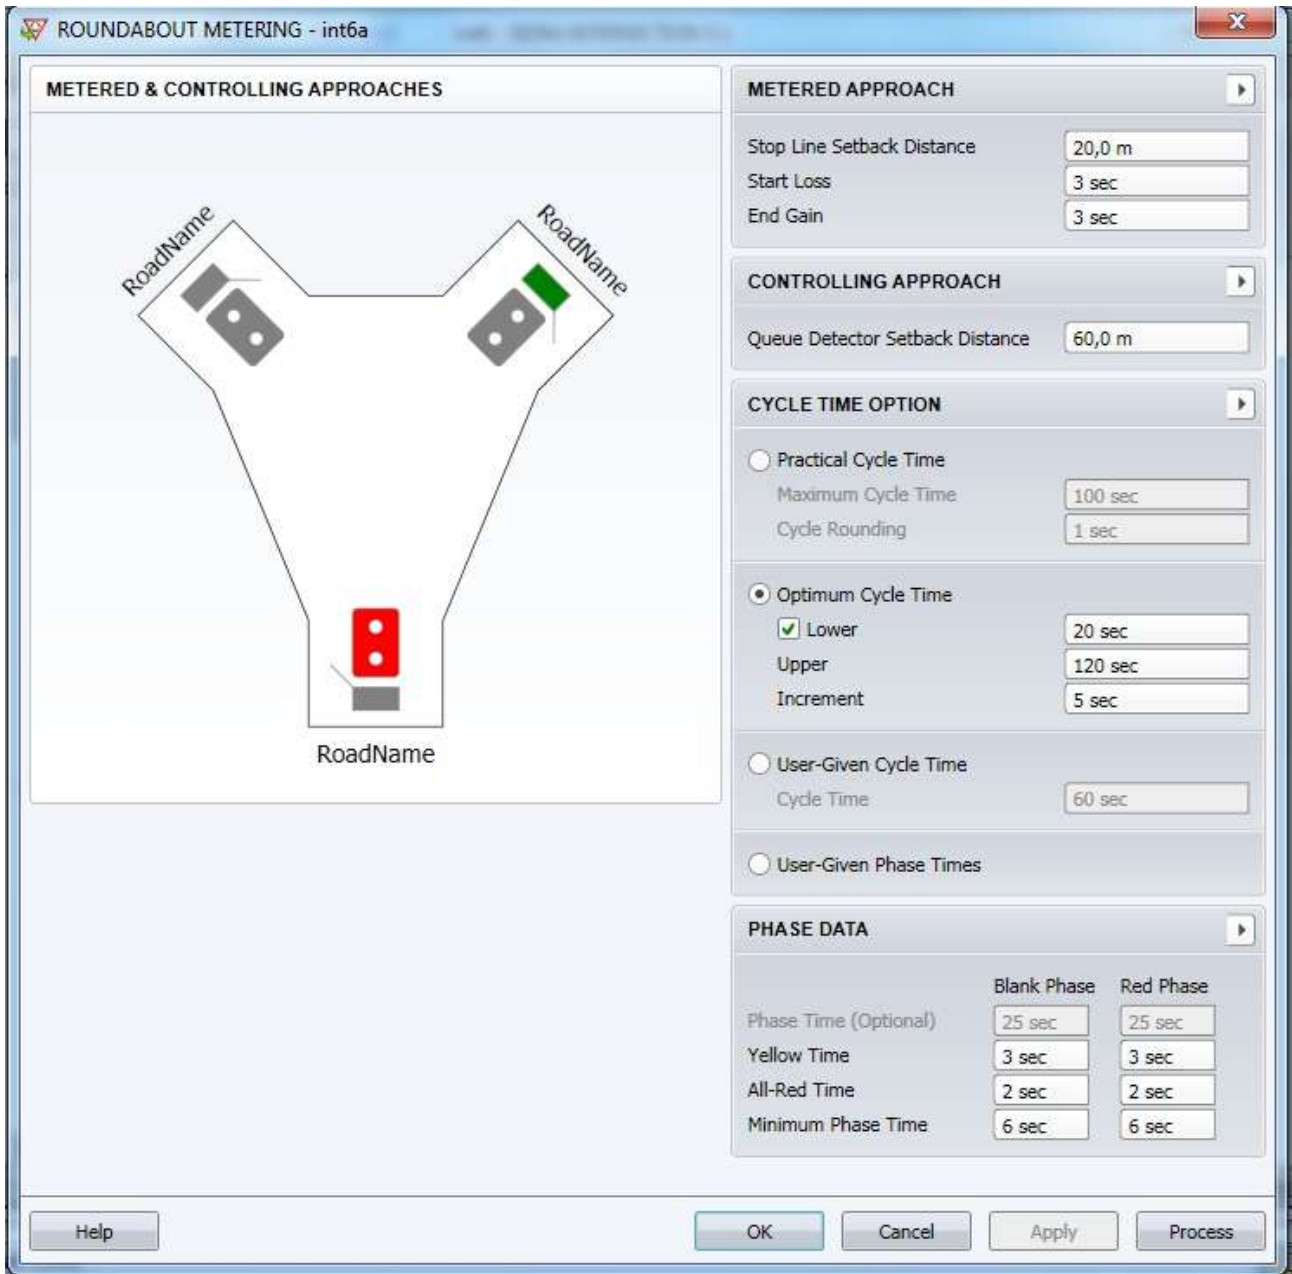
ROUNDABOUT METERING - int6a

METERED & CONTROLLING APPROACHES

RoadName

RoadName

RoadName

METERED APPROACH

Stop Line Setback Distance 20,0 m
Start Loss 3 sec
End Gain 3 sec

CONTROLLING APPROACH

Queue Detector Setback Distance 60,0 m

CYCLE TIME OPTION

Practical Cycle Time
Maximum Cycle Time 100 sec
Cycle Rounding 1 sec

Optimum Cycle Time
Lower 20 sec
Upper 120 sec
Increment 5 sec

User-Given Cycle Time
Cycle Time 60 sec

User-Given Phase Times

PHASE DATA

| | Blank Phase | Red Phase |
|---|---|---|
| Phase Time (Optional) | 25 sec | 25 sec |
| Yellow Time | 3 sec | 3 sec |
| All-Red Time | 2 sec | 2 sec |
| Minimum Phase Time | 6 sec | 6 sec |

Help OK Cancel Apply Process